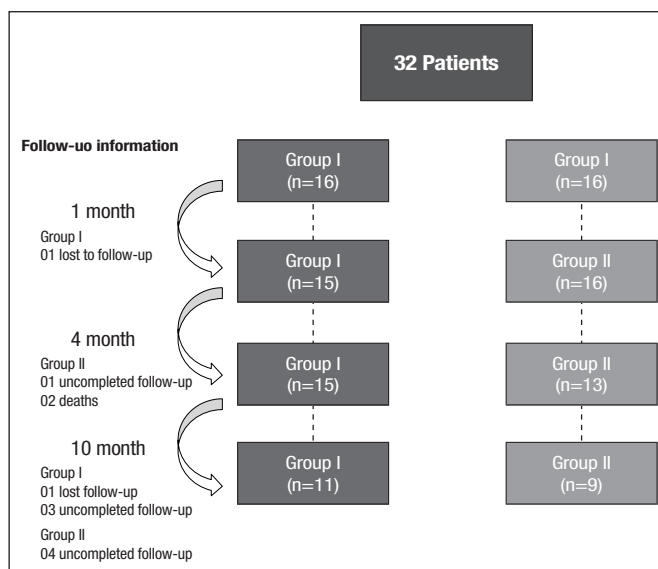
32 Patients

Follow-uo information

Group I
(n=16)

Group I
(n=16)

1 month
Group I
01 lost to follow-up

Group I
(n=15)

Group II
(n=16)

4 month
Group II
01 uncompleted follow-up
02 deaths

Group I
(n=15)

Group II
(n=13)

10 month
Group I
01 lost follow-up
03 uncompleted follow-up

Group II
04 uncompleted follow-up

Group I
(n=11)

Group II
(n=9)